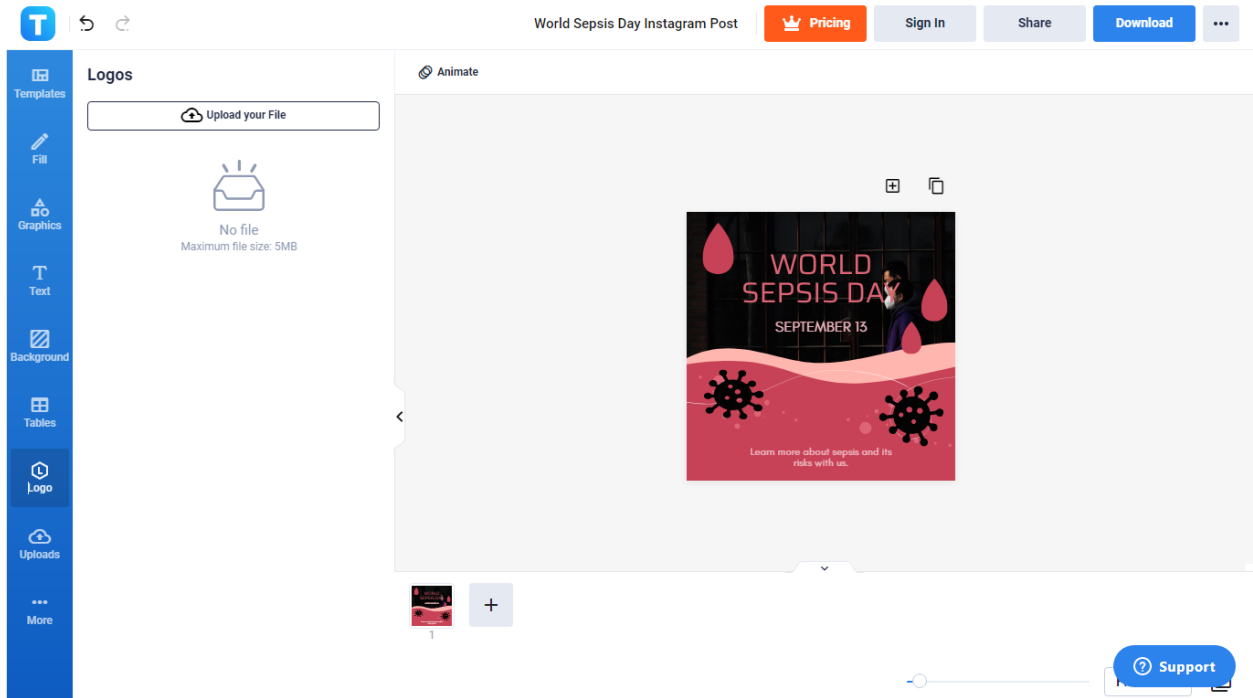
World Sepsis Day Instagram Post

Pricing

Sign In

Share

Download

Templates

Fill

Graphics

Text

Background

Tables

Logo

Uploads

More

Logos

Upload your File

No file

Maximum file size: 5MB

Animate

WORLD SEPSIS DAY

SEPTEMBER 13

Learn more about sepsis and its risks with us.

1

Support